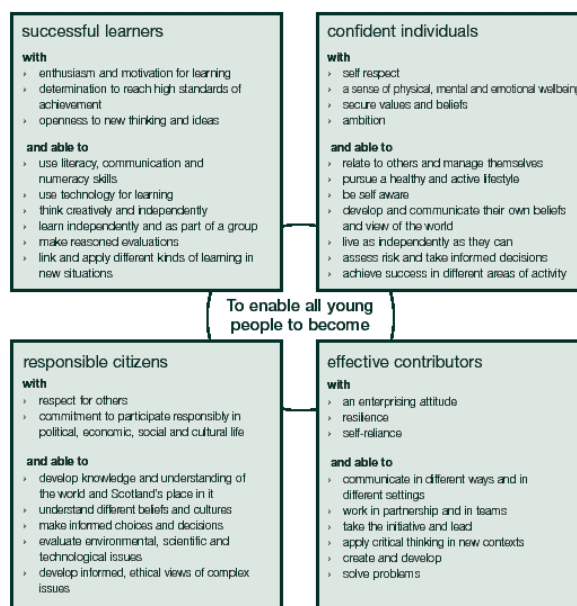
successful learners

with
› enthusiasm and motivation for learning
› determination to reach high standards of achievement
› openness to new thinking and ideas

and able to
› use literacy, communication and numeracy skills
› use technology for learning
› think creatively and independently
› learn independently and as part of a group
› make reasoned evaluations
› link and apply different kinds of learning in new situations

confident individuals

with
› self respect
› a sense of physical, mental and emotional wellbeing
› secure values and beliefs
› ambition

and able to
› relate to others and manage themselves
› pursue a healthy and active lifestyle
› be self aware
› develop and communicate their own beliefs and view of the world
› live as independently as they can
› assess risk and take informed decisions
› achieve success in different areas of activity

To enable all young people to become

responsible citizens

with
› respect for others
› commitment to participate responsibly in political, economic, social and cultural life

and able to
› develop knowledge and understanding of the world and Scotland's place in it
› understand different beliefs and cultures
› make informed choices and decisions
› evaluate environmental, scientific and technological issues
› develop informed, ethical views of complex issues

effective contributors

with
› an enterprising attitude
› resilience
› self-reliance

and able to
› communicate in different ways and in different settings
› work in partnership and in teams
› take the initiative and lead
› apply critical thinking in new contexts
› create and develop
› solve problems